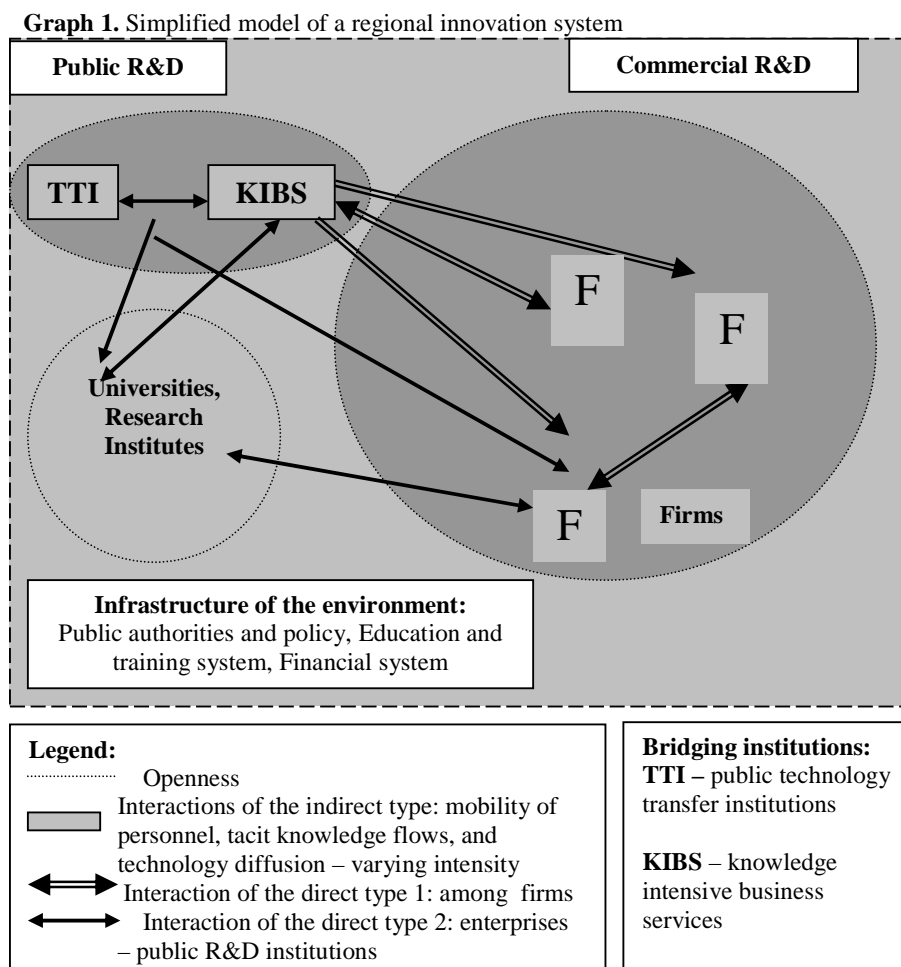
**Graph 1.** Simplified model of a regional innovation system

**Public R&D**

**Commercial R&D**

**TTI**

**KIBS**

F

F

**Universities, Research Institutes**

F

**Firms**

**Infrastructure of the environment:**
Public authorities and policy, Education and training system, Financial system

**Legend:**
Openness
Interactions of the indirect type: mobility of personnel, tacit knowledge flows, and technology diffusion – varying intensity
Interaction of the direct type 1: among firms
Interaction of the direct type 2: enterprises – public R&D institutions

**Bridging institutions:**
**TTI –** public technology transfer institutions

**KIBS** – knowledge intensive business services